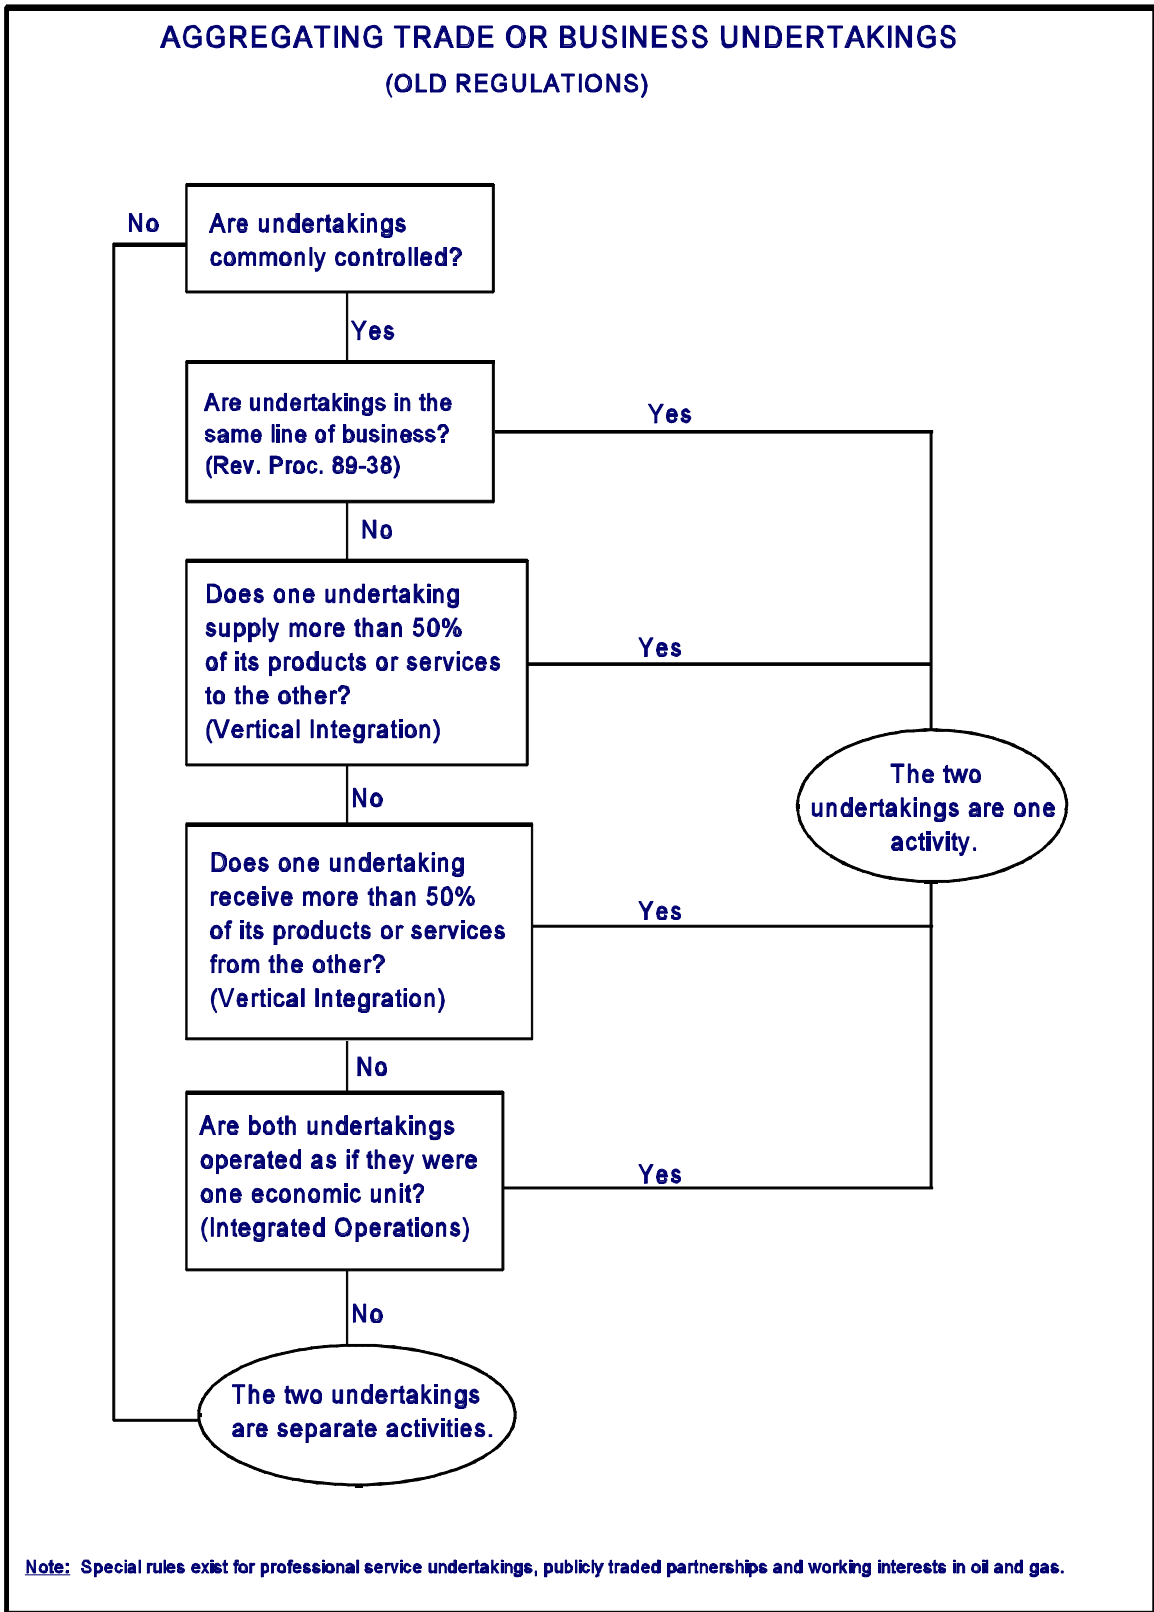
AGGREGATING TRADE OR BUSINESS UNDERTAKINGS
(OLD REGULATIONS)

No

Are undertakings commonly controlled?

Yes

Are undertakings in the same line of business? (Rev. Proc. 89-38)

Yes

No

Does one undertaking supply more than 50% of its products or services to the other? (Vertical Integration)

Yes

No

The two undertakings are one activity.

Does one undertaking receive more than 50% of its products or services from the other? (Vertical Integration)

Yes

No

Are both undertakings operated as if they were one economic unit? (Integrated Operations)

Yes

No

The two undertakings are separate activities.

Note: Special rules exist for professional service undertakings, publicly traded partnerships and working interests in oil and gas.